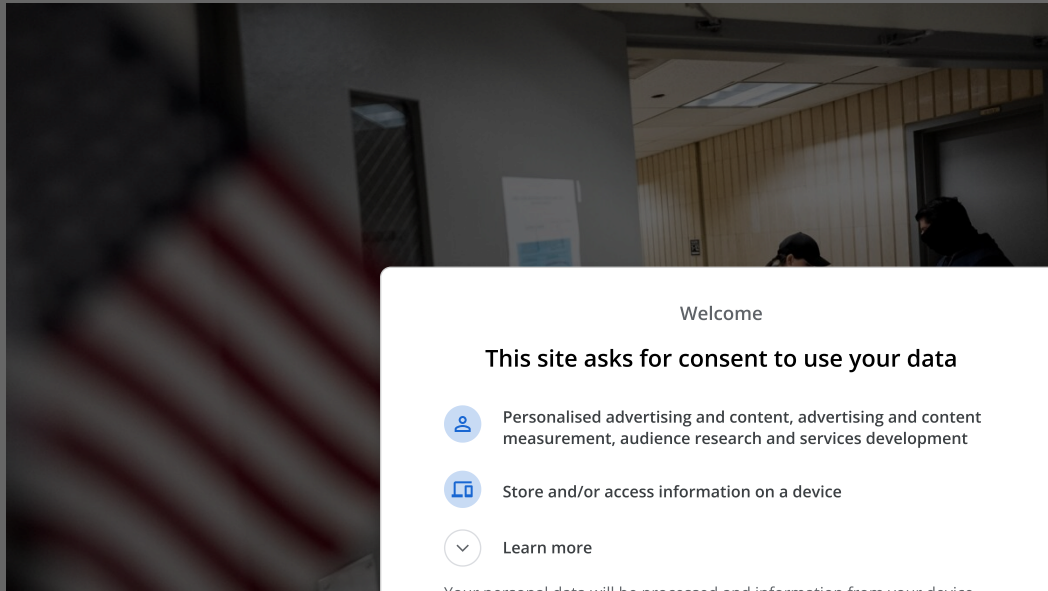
Welcome

This site asks for consent to use your data

Personalised advertising and content, advertising and content measurement, audience research and services development

Store and/or access information on a device

Learn more

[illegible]